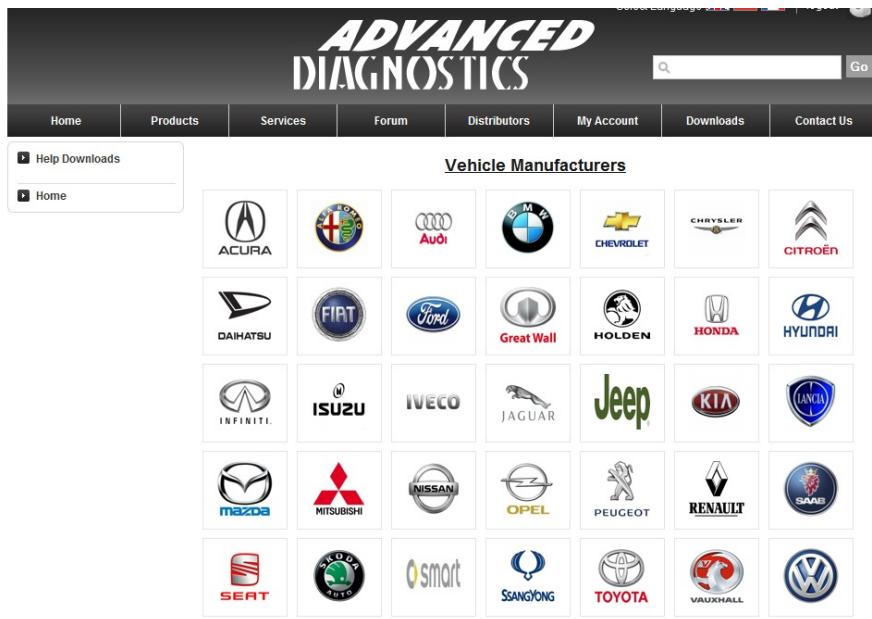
Select Language

ADVANCED DIAGNOSTICS

Go

Home | Products | Services | Forum | Distributors | My Account | Downloads | Contact Us

Help Downloads

Home

Vehicle Manufacturers

ACURA
ALFA ROMEO
Audi
BMW
CHEVROLET
CHRYSLER
CITROËN
DAIHATSU
FIAT
Ford
Great Wall
HOLDEN
HONDA
HYUNDAI
INFINITI.
ISUZU
IVECO
JAGUAR
Jeep
KIA
LANCIA
mazda
MITSUBISHI
NISSAN
OPEL
PEUGEOT
RENAULT
SAAB
SEAT
SKODA AUTO
smart
SsangYong
TOYOTA
VAUXHALL